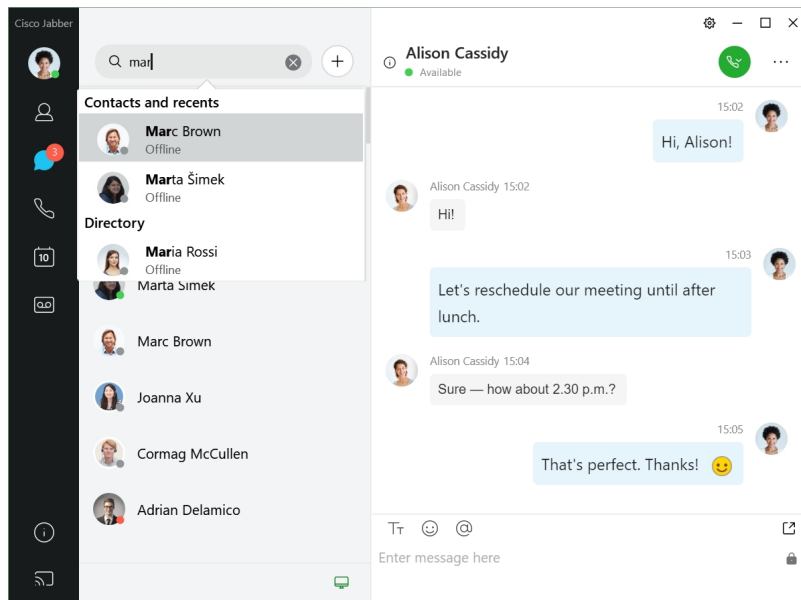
Cisco Jabber

3

10

mar

Contacts and recents

Marc Brown
Offline

Marta Šimek
Offline

Directory

Maria Rossi
Offline

Marta Šimek

Marc Brown

Joanna Xu

Cormag McCullen

Adrian Delamico

Alison Cassidy
Available

15:02
Hi, Alison!

Alison Cassidy 15:02
Hi!

15:03
Let's reschedule our meeting until after lunch.

Alison Cassidy 15:04
Sure — how about 2.30 p.m.?

15:05
That's perfect. Thanks!

Tт

Enter message here